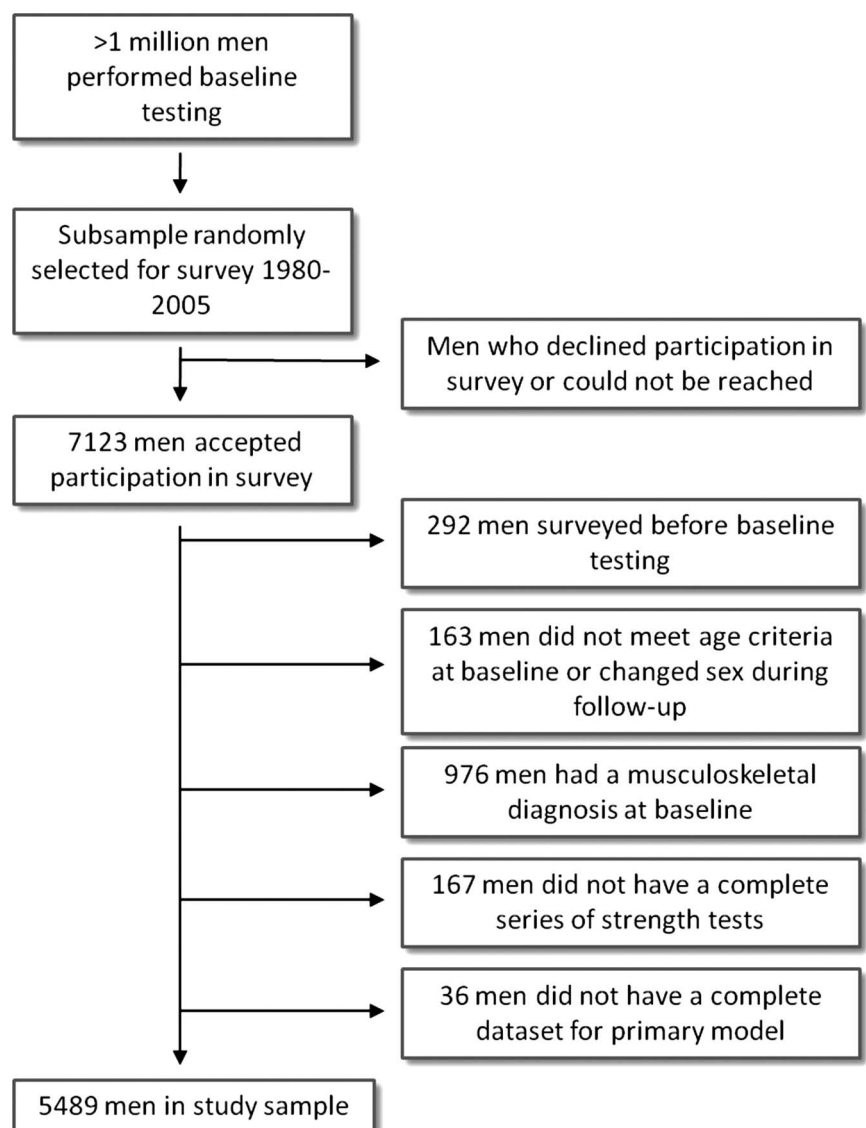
>1 million men performed baseline testing

Subsample randomly selected for survey 1980-2005

Men who declined participation in survey or could not be reached

7123 men accepted participation in survey

292 men surveyed before baseline testing

163 men did not meet age criteria at baseline or changed sex during follow-up

976 men had a musculoskeletal diagnosis at baseline

167 men did not have a complete series of strength tests

36 men did not have a complete dataset for primary model

5489 men in study sample